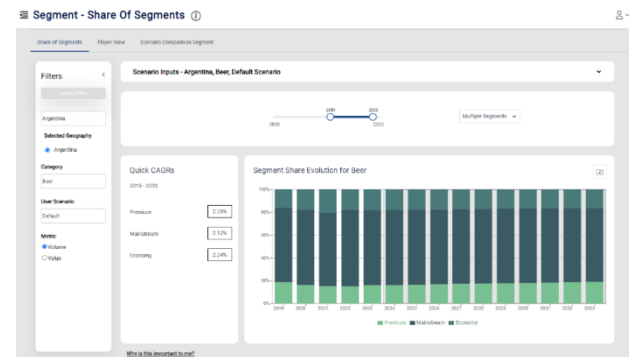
Segment - Share Of Segments ⓘ

Share of Segments | Player View | Scenario Comparison Segment

Filters

Apply Filter

Argentina

Selected Geography

Argentina

Category

Beer

User Scenario

Default

Metric

Volume

Value

Scenario Inputs - Argentina, Beer, Default Scenario

2019 2035

2000 2035

Multiple Segments

Quick CAGRs

2019 - 2035

| Premium | 2.29% |
|---|---|
| Mainstream | 2.13% |
| Economy | 2.24% |

Segment Share Evolution for Beer

100%

80%

60%

40%

20%

0%

2019 2020 2021 2022 2023 2024 2025 2026 2027 2028 2029 2030 2031 2032 2033

Premium Mainstream Economy

Why is this important to me?